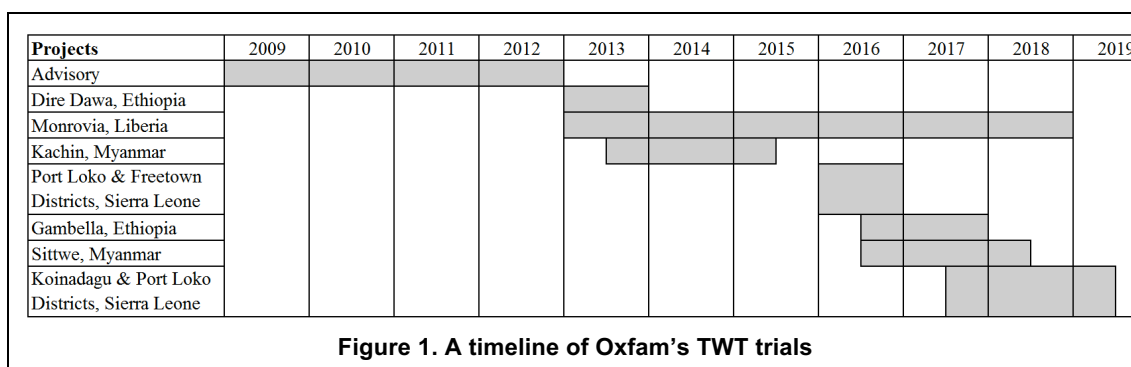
| Projects | 2009 | 2010 | 2011 | 2012 | 2013 | 2014 | 2015 | 2016 | 2017 | 2018 | 2019 |
|---|---|---|---|---|---|---|---|---|---|---|---|
| Advisory | | | | | | | | | | | |
| Dire Dawa, Ethiopia | | | | | | | | | | | |
| Monrovia, Liberia | | | | | | | | | | | |
| Kachin, Myanmar | | | | | | | | | | | |
| Port Loko & Freetown Districts, Sierra Leone | | | | | | | | | | | |
| Gambella, Ethiopia | | | | | | | | | | | |
| Sittwe, Myanmar | | | | | | | | | | | |
| Koinadagu & Port Loko Districts, Sierra Leone | | | | | | | | | | | |

Figure 1. A timeline of Oxfam's TWT trials